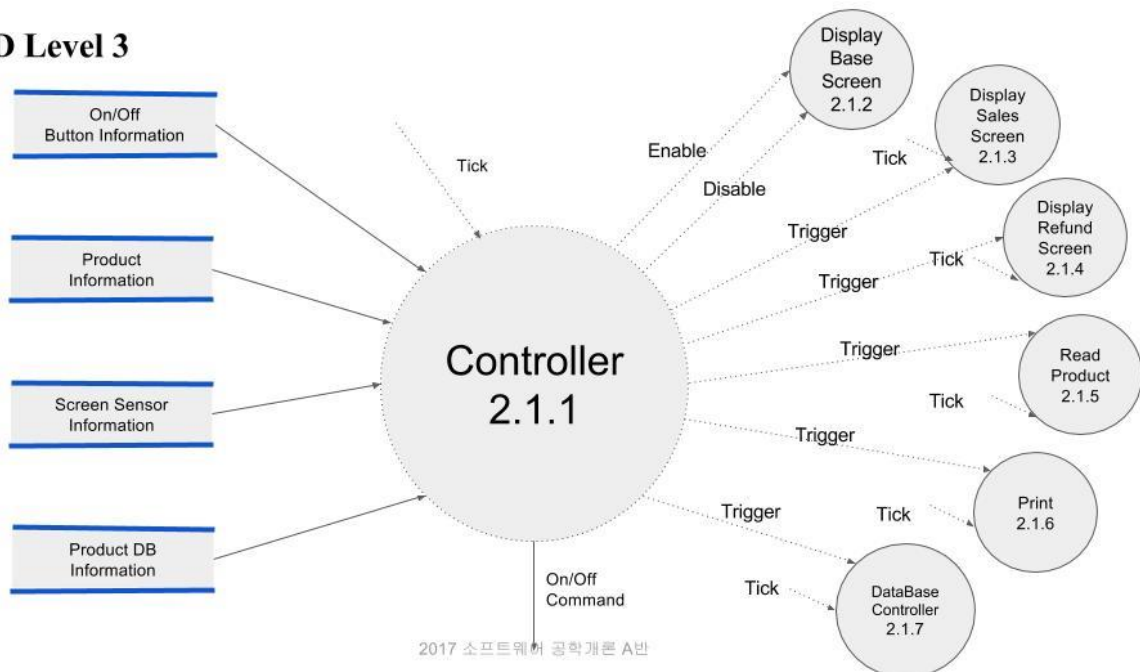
D Level 3

On/Off Button Information

Product Information

Screen Sensor Information

Product DB Information

Tick

Controller 2.1.1

On/Off Command

Enable

Disable

Display Base Screen 2.1.2

Display Sales Screen 2.1.3

Tick

Trigger

Trigger

Display Refund Screen 2.1.4

Tick

Trigger

Read Product 2.1.5

Tick

Trigger

Print 2.1.6

Tick

Trigger

DataBase Controller 2.1.7

Tick

2017 소프트웨어 공학개론 A반